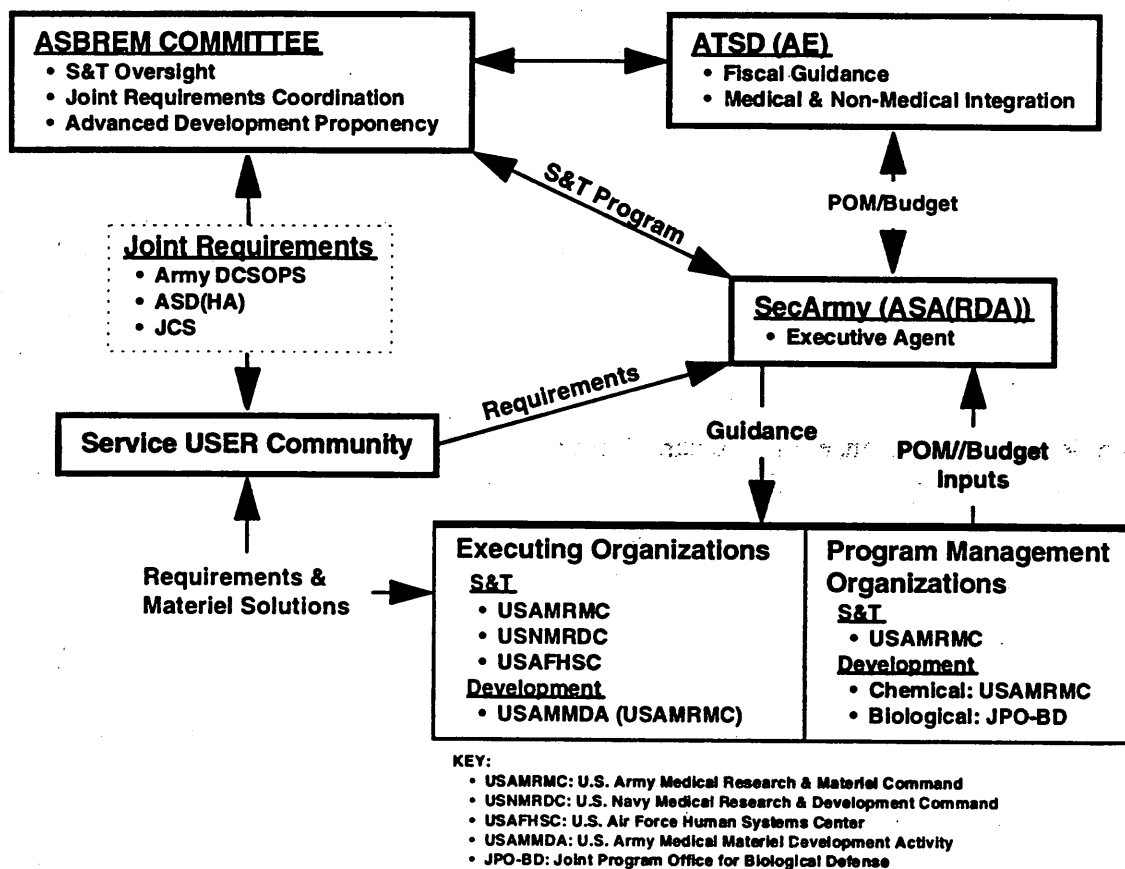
ASBREM COMMITTEE
• S&T Oversight
• Joint Requirements Coordination
• Advanced Development Proponency

ATSD (AE)
• Fiscal Guidance
• Medical & Non-Medical Integration

S&T Program

POM/Budget

Joint Requirements
• Army DCSOPS
• ASD(HA)
• JCS

SecArmy (ASA(RDA))
• Executive Agent

Requirements

Service USER Community

Guidance

POM//Budget Inputs

Requirements & Materiel Solutions

Executing Organizations
S&T
• USAMRMC
• USNMRDC
• USAFHSC
Development
• USAMMDA (USAMRMC)

Program Management Organizations
S&T
• USAMRMC
Development
• Chemical: USAMRMC
• Biological: JPO-BD

KEY:
• USAMRMC: U.S. Army Medical Research & Materiel Command
• USNMRDC: U.S. Navy Medical Research & Development Command
• USAFHSC: U.S. Air Force Human Systems Center
• USAMMDA: U.S. Army Medical Materiel Development Activity
• JPO-BD: Joint Program Office for Biological Defense